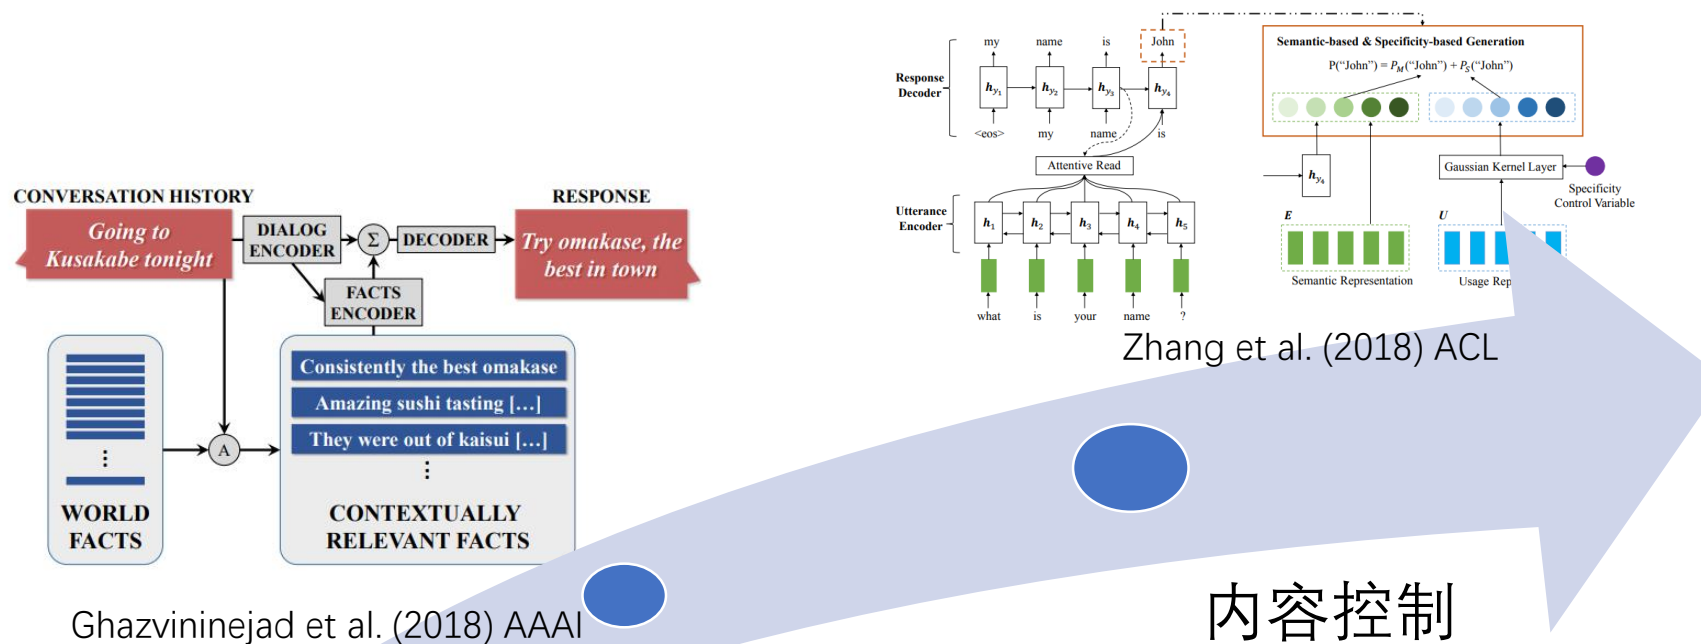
CONVERSATION HISTORY

Going to Kusakabe tonight

DIALOG ENCODER

$\Sigma$

DECODER

RESPONSE

Try omakase, the best in town

FACTS ENCODER

WORLD FACTS

A

Consistently the best omakase

Amazing sushi tasting […]

They were out of kaisui […]

⋮

CONTEXTUALLY RELEVANT FACTS

Ghazvininejad et al. (2018) AAAI

Response Decoder

my name is John

$h_{y_1}$ $h_{y_2}$ $h_{y_3}$ $h_{y_4}$

<eos> my name is

Attentive Read

Utterance Encoder

$h_1$ $h_2$ $h_3$ $h_4$ $h_5$

what is your name ?

Semantic-based & Specificity-based Generation

P("John") = $P_M$("John") + $P_S$("John")

$h_{y_4}$

Gaussian Kernel Layer

Specificity Control Variable

E

U

Semantic Representation

Usage Rep

Zhang et al. (2018) ACL

内容控制